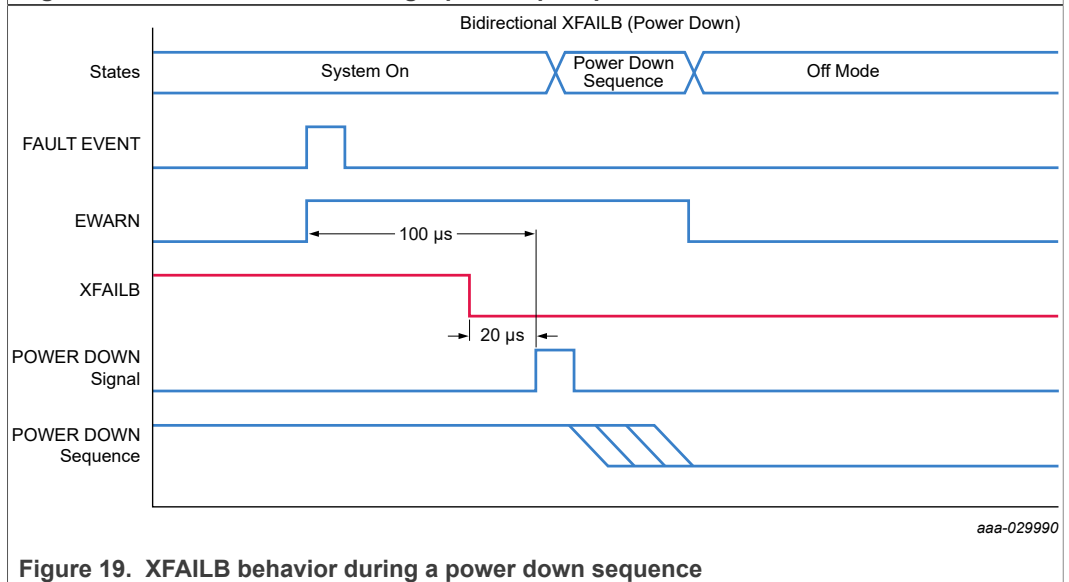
Bidirectional XFAILB (Power Down)

States

System On

Power Down Sequence

Off Mode

FAULT EVENT

EWARN

100 µs

XFAILB

20 µs

POWER DOWN Signal

POWER DOWN Sequence

aaa-029990

Figure 19. XFAILB behavior during a power down sequence